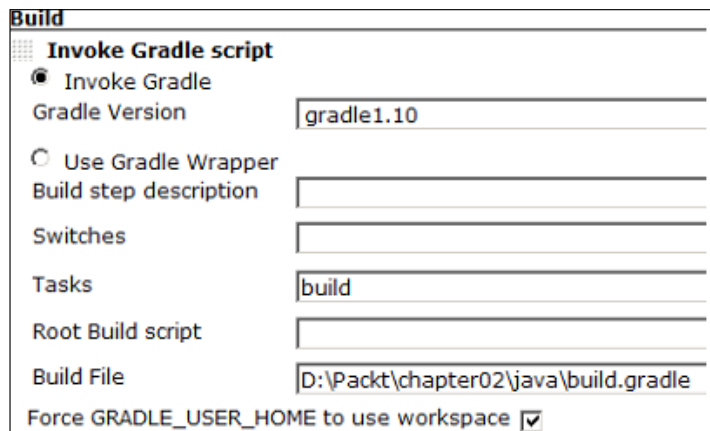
Build

Invoke Gradle script

Invoke Gradle

Gradle Version gradle1.10

Use Gradle Wrapper

Build step description

Switches

Tasks build

Root Build script

Build File D:\Packt\chapter02\java\build.gradle

Force GRADLE_USER_HOME to use workspace